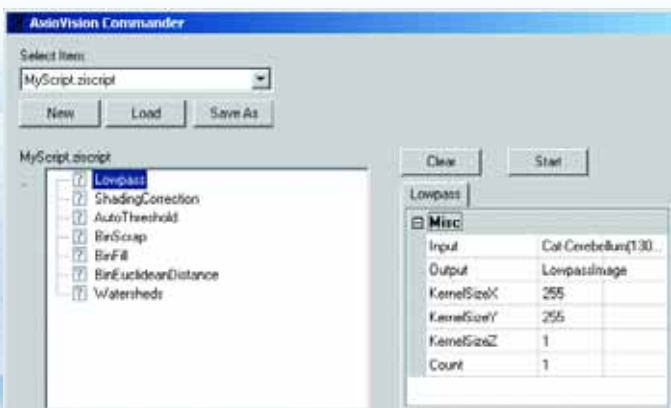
AxioVision Commander

Select Item:

MyScript.ziscript

New Load Save As

MyScript.ziscript

Lowpass
ShadingCorrection
AutoThreshold
BinScrap
BinFill
BinEuclideanDistance
Watersheds

Clear Start

Lowpass

Misc

| | |
|---|---|
| Input | Cat Cerebellum(130... |
| Output | LowpassImage |
| KernelSizeX | 255 |
| KernelSizeY | 255 |
| KernelSizeZ | 1 |
| Count | 1 |